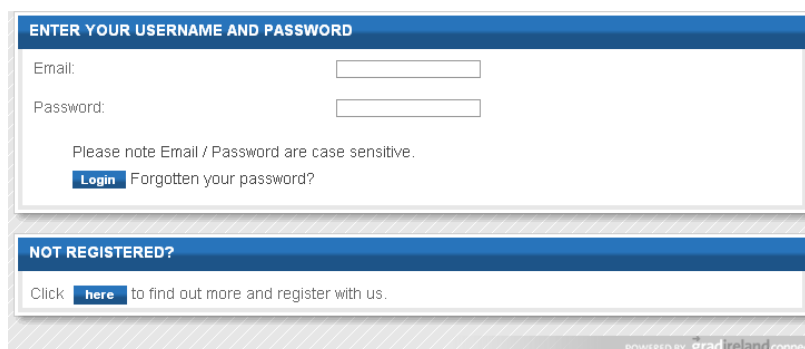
ENTER YOUR USERNAME AND PASSWORD

Email:

Password:

Please note Email / Password are case sensitive.

Login Forgotten your password?

NOT REGISTERED?

Click here to find out more and register with us.

POWERED BY gradireland